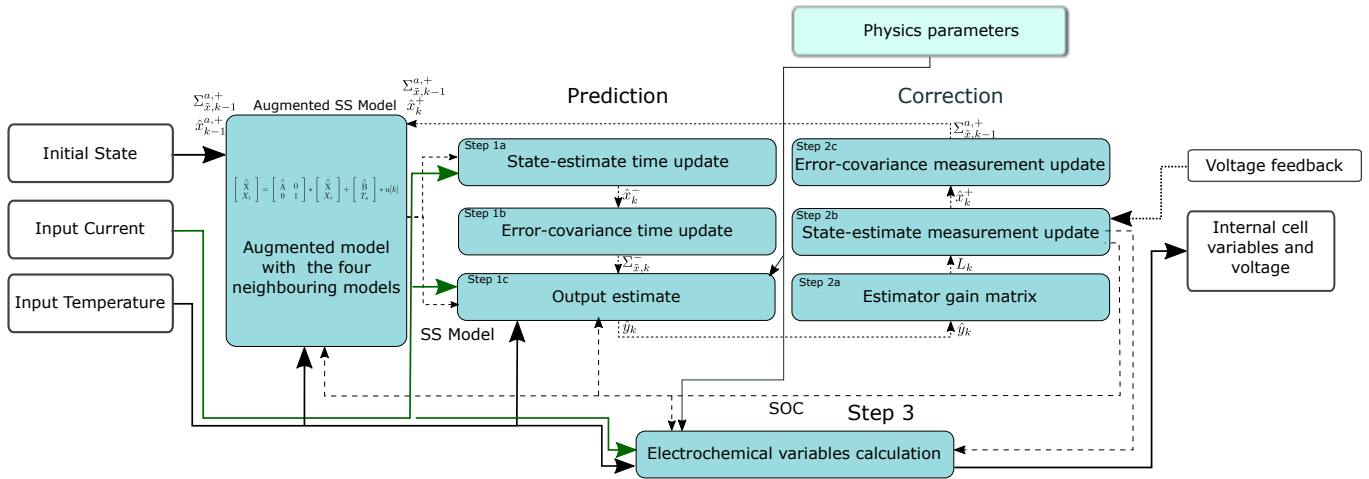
Physics parameters

Prediction

Correction

$\Sigma^{a,+}_{\tilde{x},k-1}$
$\hat{x}^{a,+}_{k-1}$

Augmented SS Model

$\Sigma^{a,+}_{\tilde{x},k-1}$
$\hat{x}^{+}_{k}$

Initial State

Input Current

Input Temperature

$\begin{bmatrix} \hat{X} \\ X_i \end{bmatrix} = \begin{bmatrix} \hat{A} & 0 \\ 0 & 1 \end{bmatrix} * \begin{bmatrix} \hat{X} \\ X_i \end{bmatrix} + \begin{bmatrix} \hat{B} \\ T_e \end{bmatrix} * u[k]$

Augmented model with the four neighbouring models

Step 1a
State-estimate time update

$\hat{x}^{-}_{k}$

Step 1b
Error-covariance time update

$\Sigma^{-}_{\tilde{x},k}$

Step 1c
Output estimate

$\hat{y}_k$

SS Model

$\Sigma^{a,+}_{\tilde{x},k-1}$

Step 2c
Error-covariance measurement update

$\hat{x}^{+}_{k}$

Step 2b
State-estimate measurement update

$L_k$

Step 2a
Estimator gain matrix

$\hat{y}_k$

Voltage feedback

Internal cell variables and voltage

SOC

Step 3

Electrochemical variables calculation